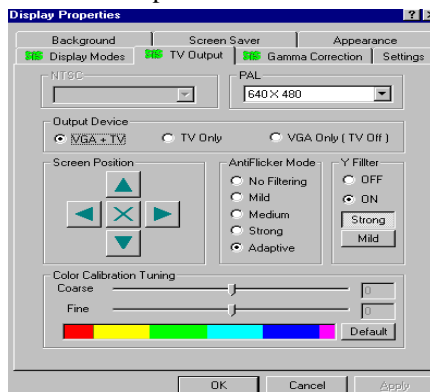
Display Properties

? X

Background

Screen Saver

Appearance

SiS Display Modes

SiS TV Output

SiS Gamma Correction

Settings

NTSC

PAL

640 X 480

Output Device

VGA + TV

TV Only

VGA Only ( TV Off )

Screen Position

AntiFlicker Mode

No Filtering

Mild

Medium

Strong

Adaptive

Y Filter

OFF

ON

Strong

Mild

Color Calibration Tuning

Coarse

0

Fine

0

Default

OK

Cancel

Apply